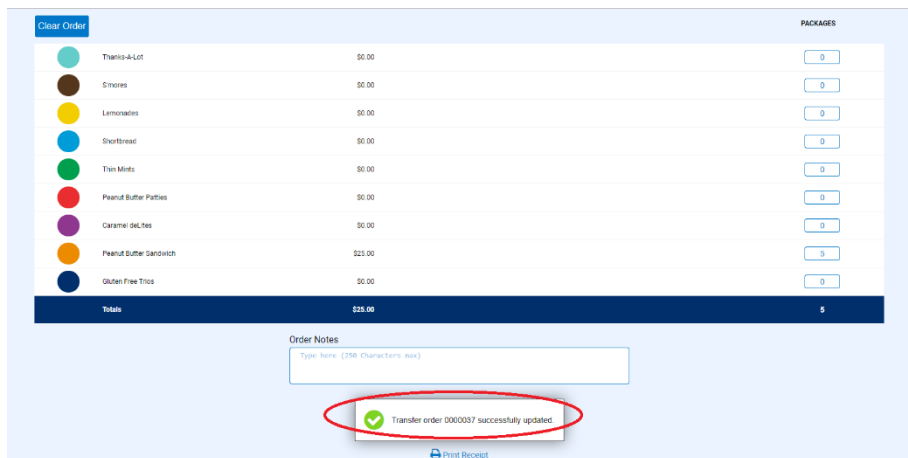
Clear Order

PACKAGES

| | | |
|---|---|---|
| Thanks-A-Lot | $0.00 | 0 |
| S'mores | $0.00 | 0 |
| Lemonades | $0.00 | 0 |
| Shortbread | $0.00 | 0 |
| Thin Mints | $0.00 | 0 |
| Peanut Butter Patties | $0.00 | 0 |
| Caramel deLites | $0.00 | 0 |
| Peanut Butter Sandwich | $25.00 | 5 |
| Gluten Free Trios | $0.00 | 0 |
| Totals | $25.00 | 5 |

Order Notes

Type here (250 Characters max)

Transfer order 0000037 successfully updated.

Print Receipt